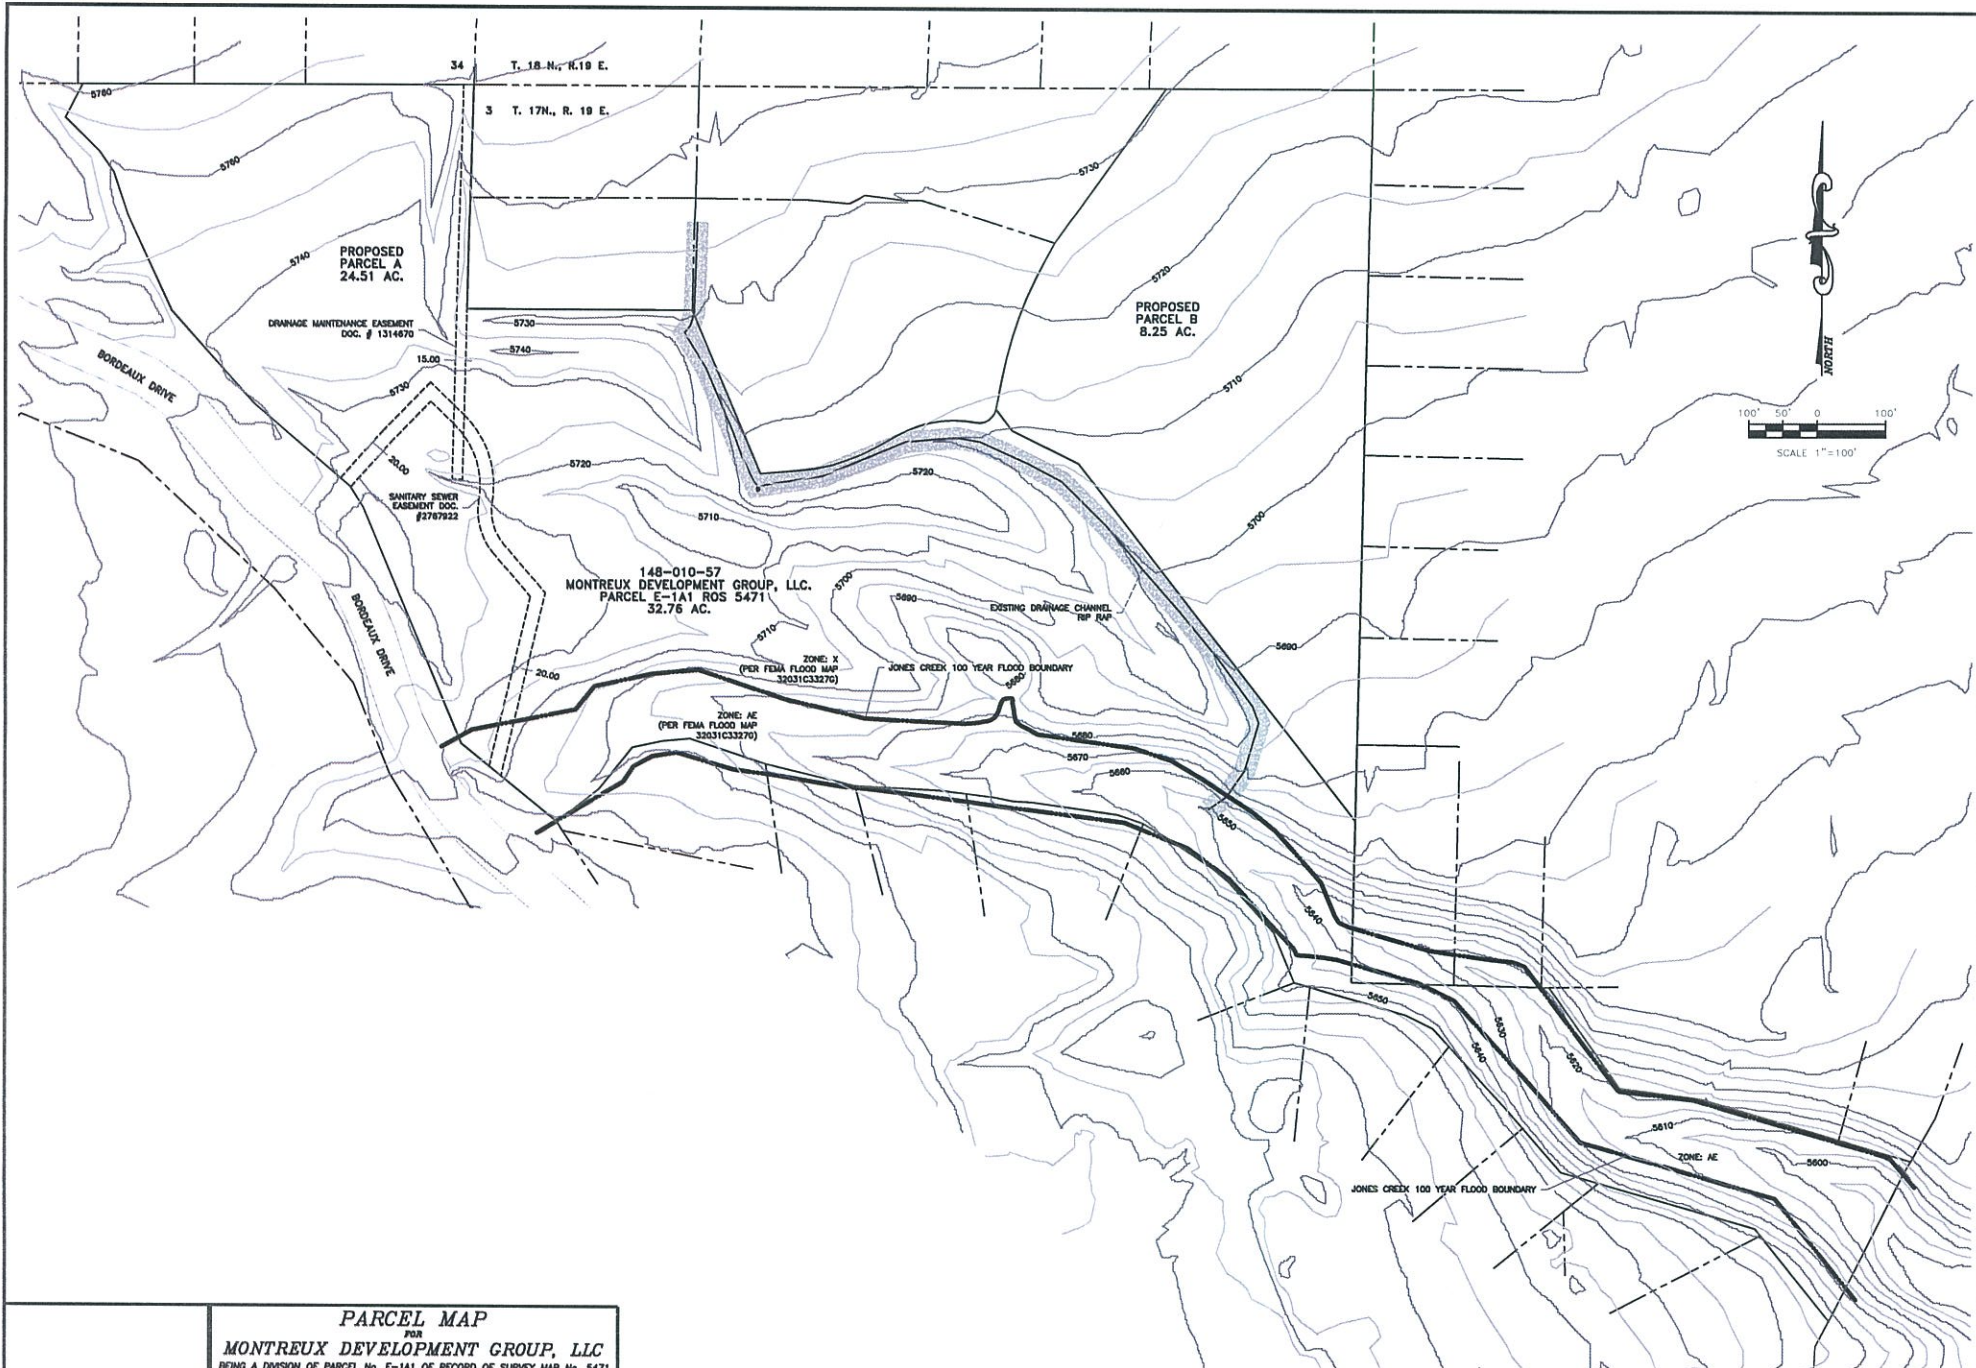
34 T. 18 N., R.19 E.

3 T. 17N., R. 19 E.

5780

5760

5740

5730

5720

5710

5700

5690

PROPOSED PARCEL A 24.51 AC.

DRAINAGE MAINTENANCE EASEMENT DOC. # 1314670

15.00

5730

5740

BORDEAUX DRIVE

5730

20.00

SANITARY SEWER EASEMENT DOC. #2767922

5720

5710

5720

PROPOSED PARCEL B 8.25 AC.

148-010-57
MONTREUX DEVELOPMENT GROUP, LLC.
PARCEL E-1A1 ROS 5471
32.76 AC.

5700

5690

EXISTING DRAINAGE CHANNEL RIP RAP

5710

BORDEAUX DRIVE

ZONE: X (PER FEMA FLOOD MAP 32031C3327G)

JONES CREEK 100 YEAR FLOOD BOUNDARY

5680

20.00

ZONE: AE (PER FEMA FLOOD MAP 32031C3327G)

5680

5670

5660

5650

5640

5650

5630

5640

5620

5610

ZONE: AE

5600

JONES CREEK 100 YEAR FLOOD BOUNDARY

NORTH

100' 50' 0 100'

SCALE 1"=100'

PARCEL MAP
FOR
MONTREUX DEVELOPMENT GROUP, LLC
BEING A DIVISION OF PARCEL No. E-1A1 OF RECORD OF SURVEY MAP No. 5471